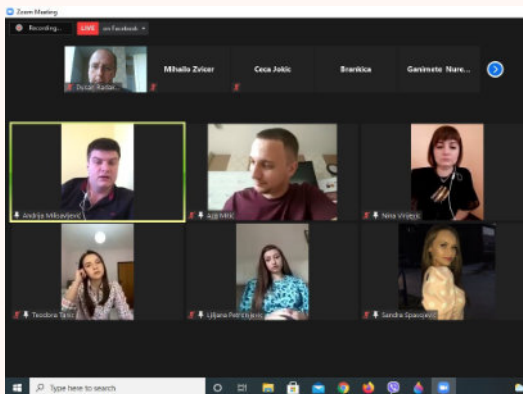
Zoom Meeting

Recording...

LIVE on Facebook

Dušan Radon...

Mihailo Zvicer

Ceca Jokic

Brankica

Ganimete Nure...

Andrija Milojević

Adi Mrić

Nina Vrbica

Teodora Tanić

Ljiljana Petričević

Sandra Spasojević

Type here to search